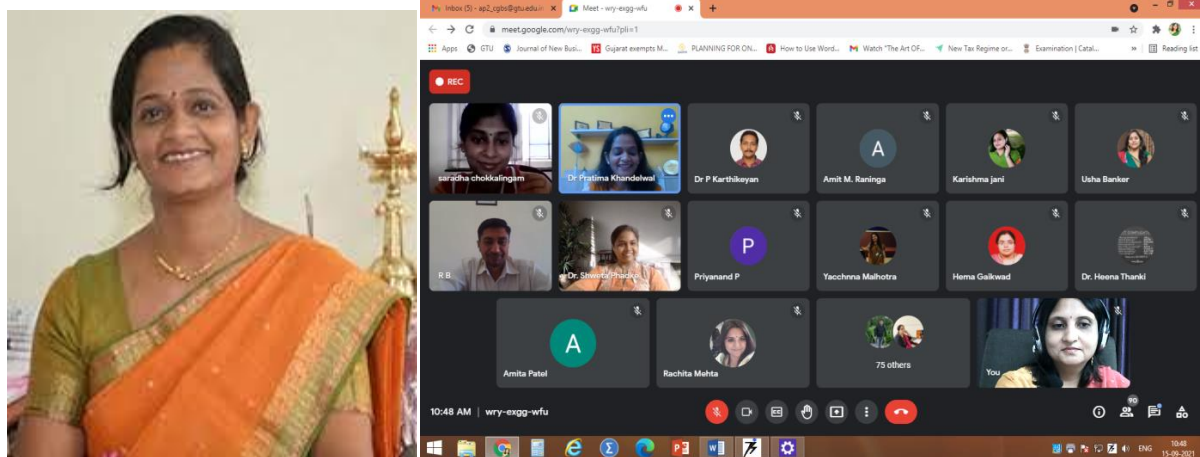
Inbox (5) - ap2_cgbs@gtu.edu.in
Meet - wry-exgg-wfu
meet.google.com/wry-exgg-wfu?pli=1
Apps GTU Journal of New Busi... Gujarat exempts M... PLANNING FOR ON... How to Use Word... Watch "The Art Of... New Tax Regime or... Examination | Catal... Reading list
REC
saradha chokkalingam
Dr Pratima Khandelwal
Dr P Karthikeyan
A
Amit M. Raninga
Karishma jani
Usha Banker
R B
Dr. Shwita Phadke
P
Priyanand P
Yacchnna Malhotra
Hema Gaikwad
Dr. Heena Thanki
A
Amita Patel
Rachita Mehta
75 others
You
10:48 AM | wry-exgg-wfu
90
ENG 10:48 15-09-2021